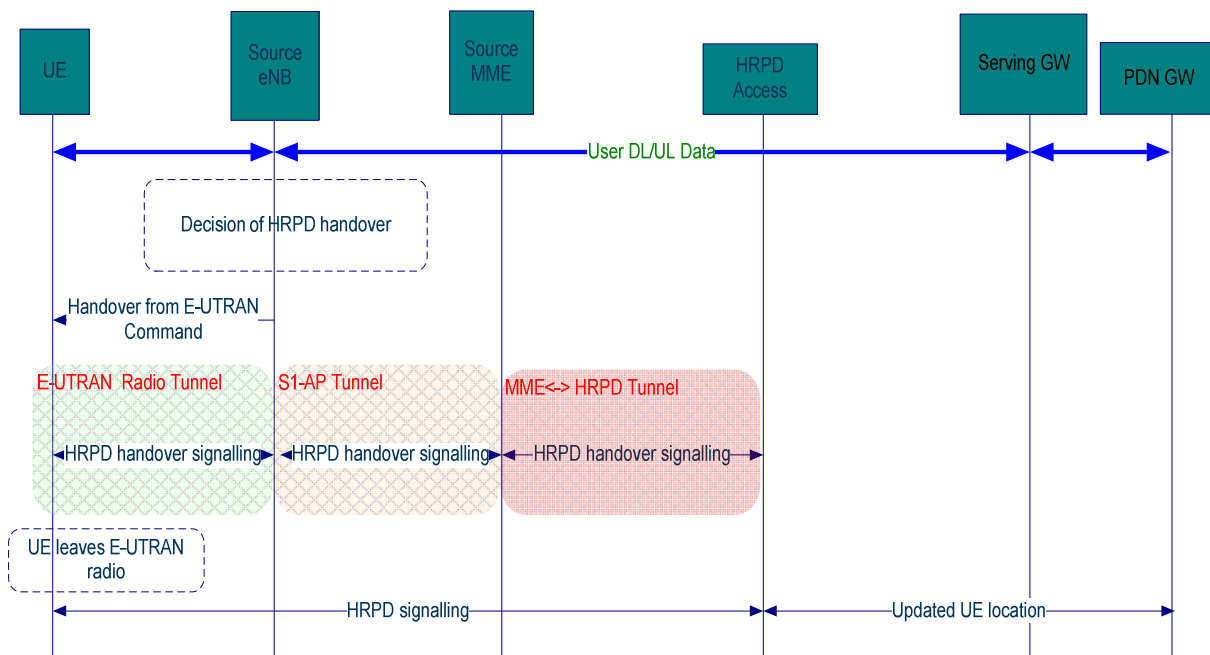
UE

Source eNB

Source MME

HRPD Access

Serving GW

PDN GW

User DL/UL Data

Decision of HRPD handover

Handover from E-UTRAN Command

E-UTRAN Radio Tunnel

S1-AP Tunnel

MME<-> HRPD Tunnel

HRPD handover signalling

HRPD handover signalling

HRPD handover signalling

UE leaves E-UTRAN radio

HRPD signalling

Updated UE location